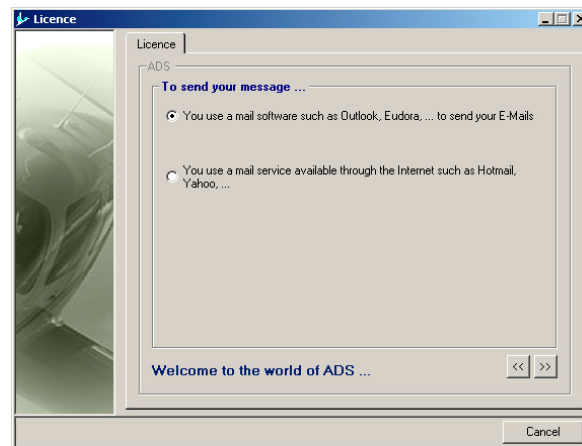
Licence

Licence

ADS

To send your message ...

You use a mail software such as Outlook, Eudora, ... to send your E-Mails

You use a mail service available through the Internet such as Hotmail, Yahoo, ...

Welcome to the world of ADS ...

<<
>>

Cancel